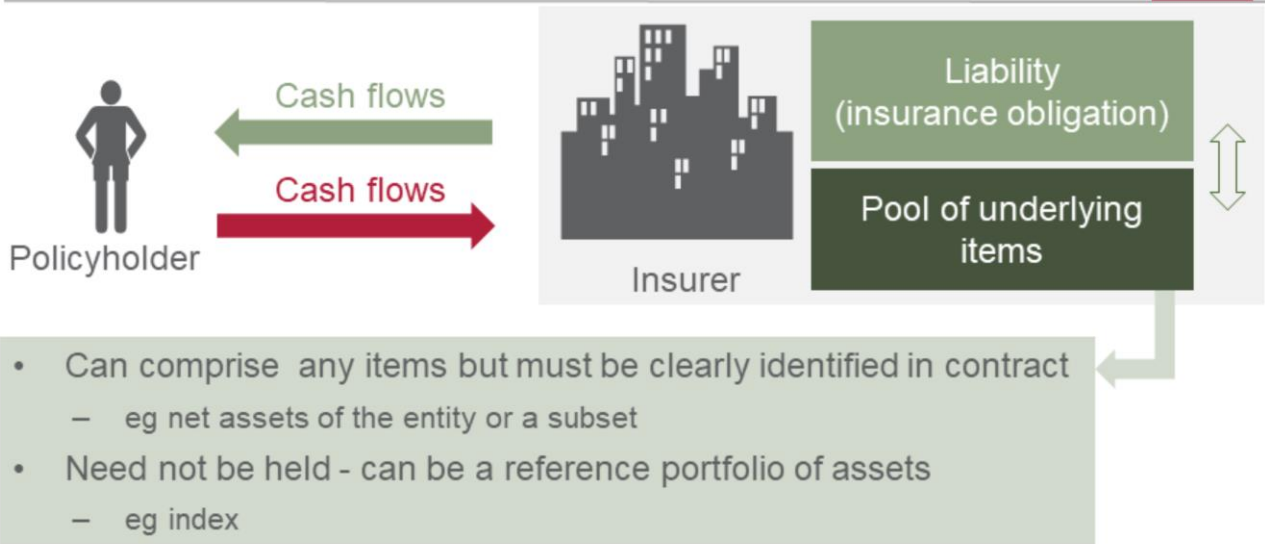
Policyholder

Cash flows

Cash flows

Insurer

Liability (insurance obligation)

Pool of underlying items

- Can comprise any items but must be clearly identified in contract
  - eg net assets of the entity or a subset
- Need not be held - can be a reference portfolio of assets
  - eg index